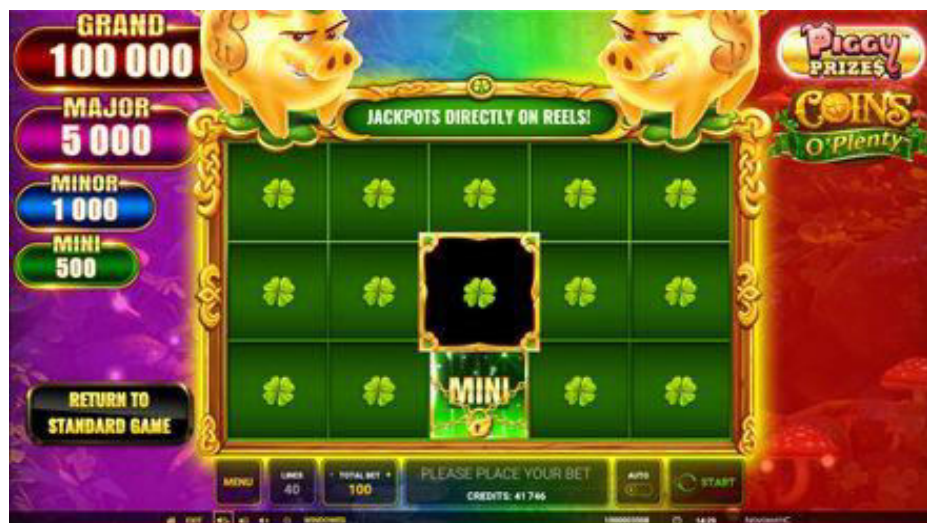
GRAND
100 000
MAJOR
5 000
MINOR
1 000
MINI
500

JACKPOTS DIRECTLY ON REELS!

PIGGY PRIZES
COINS O'Plenty

MINI

RETURN TO STANDARD GAME

MENU
LINES 40
TOTAL BET 100
PLEASE PLACE YOUR BET
CREDITS: 41 746
AUTO
START